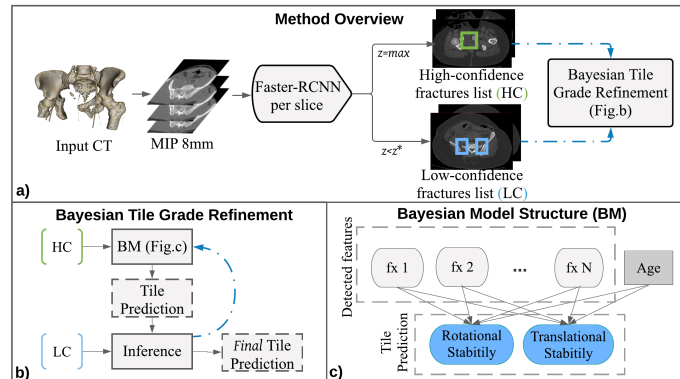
Method Overview

Input CT

MIP 8mm

Faster-RCNN per slice

z=max

High-confidence fractures list (HC)

z<z*

Low-confidence fractures list (LC)

Bayesian Tile Grade Refinement (Fig.b)

a)

Bayesian Tile Grade Refinement

HC

BM (Fig.c)

Tile Prediction

LC

Inference

*Final* Tile Prediction

b)

Bayesian Model Structure (BM)

Detected features

fx 1

fx 2

...

fx N

Age

Tile Prediction

Rotational Stabitilty

Translational Stabitilty

c)